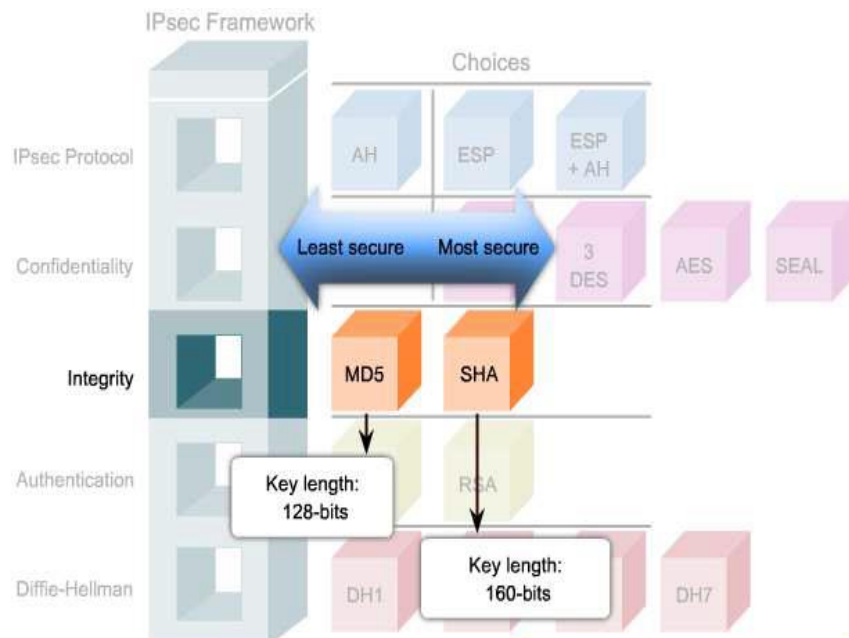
IPsec Framework

Choices

IPsec Protocol

AH

ESP

ESP + AH

Confidentiality

Least secure

Most secure

3 DES

AES

SEAL

Integrity

MD5

SHA

Authentication

Key length: 128-bits

RSA

Diffie-Hellman

DH1

Key length: 160-bits

DH7